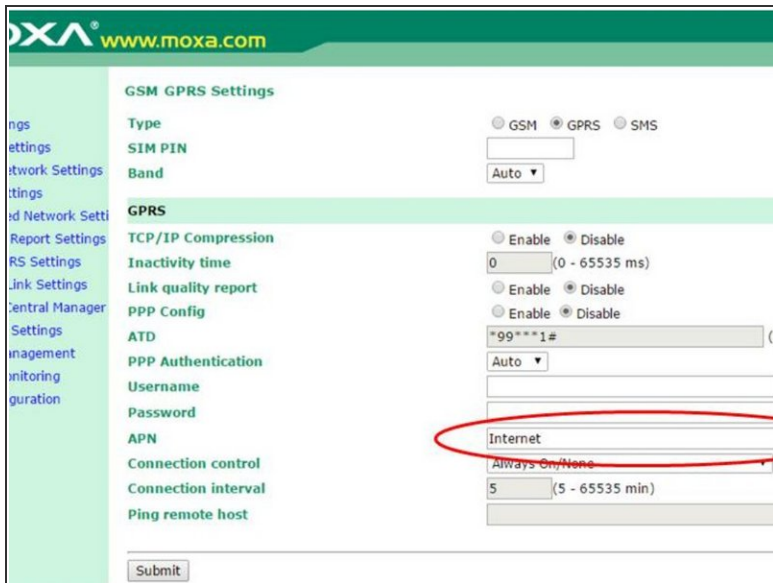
OXA® www.moxa.com

ngs
ettings
etwork Settings
ttings
ed Network Setti
Report Settings
RS Settings
Link Settings
Central Manager
Settings
anagement
nitoring
guration

GSM GPRS Settings

| | |
|---|---|
| Type | GSM GPRS SMS |
| SIM PIN | |
| Band | Auto ▼ |
| GPRS | |
| TCP/IP Compression | Enable Disable |
| Inactivity time | 0 (0 - 65535 ms) |
| Link quality report | Enable Disable |
| PPP Config | Enable Disable |
| ATD | *99***1# |
| PPP Authentication | Auto ▼ |
| Username | |
| Password | |
| APN | Internet |
| Connection control | Always On/None |
| Connection interval | 5 (5 - 65535 min) |
| Ping remote host | |

Submit